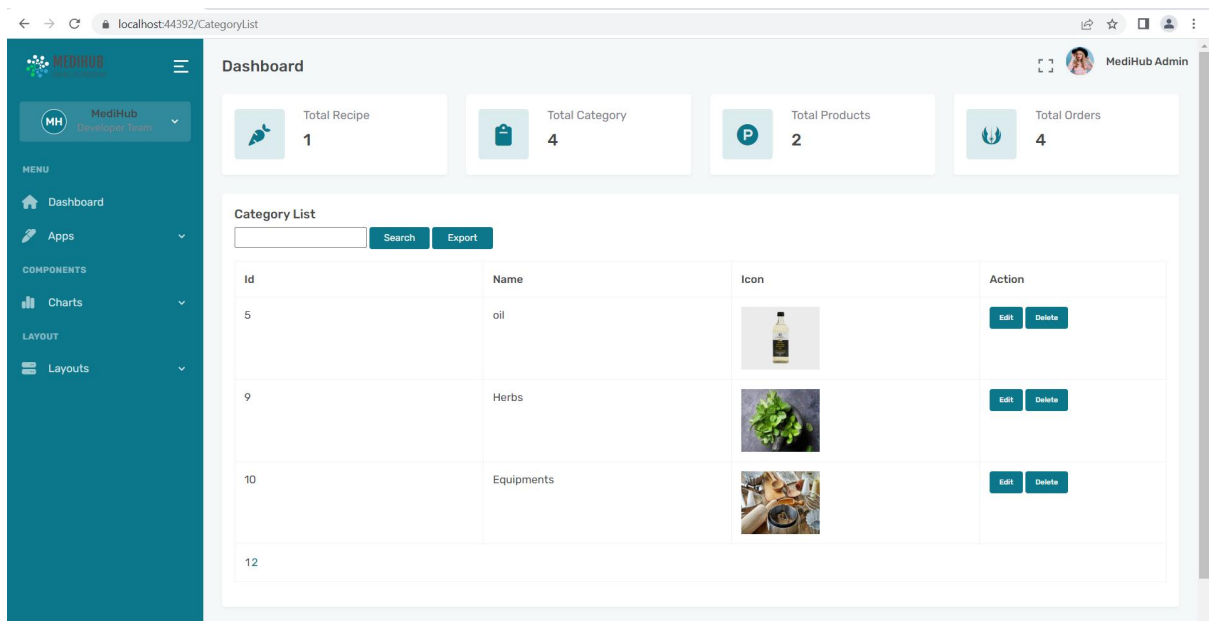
localhost:44392/CategoryList

MEDIHUB

MH MediHub Developer Team

MENU

Dashboard

Apps

COMPONENTS

Charts

LAYOUT

Layouts

Dashboard

MediHub Admin

Total Recipe
1

Total Category
4

Total Products
2

Total Orders
4

Category List

Search Export

| Id | Name | Icon | Action |
|---|---|---|---|
| 5 | oil | | Edit Delete |
| 9 | Herbs | | Edit Delete |
| 10 | Equipments | | Edit Delete |
| 12 | | | |